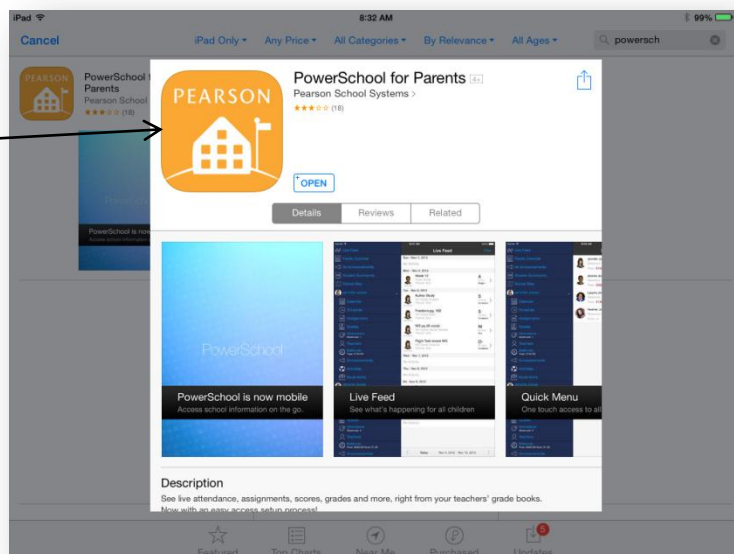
iPad
8:32 AM
99%
Cancel
iPad Only ▾
Any Price ▾
All Categories ▾
By Relevance ▾
All Ages ▾
powersch

PowerSchool Parents
Pearson School
(18)

PowerSchool is now
Access school information

PEARSON

PowerSchool for Parents 4+
Pearson School Systems >
(18)

OPEN

Details
Reviews
Related

PowerSchool

PowerSchool is now mobile
Access school information on the go.

Live Feed

Live Feed
See what's happening for all children

Quick Menu
One touch access to all

Description
See live attendance, assignments, scores, grades and more, right from your teachers' grade books. Now with an easy access setup process!

Featured
Top Charts
Near Me
Purchased
5
Updates